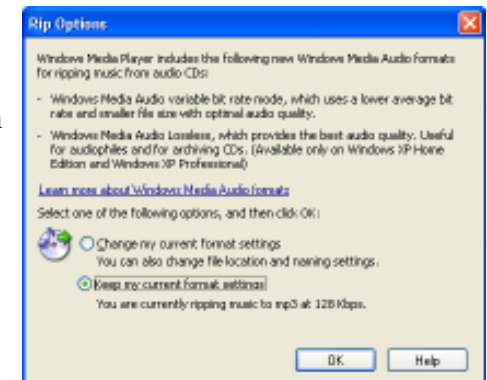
Rip Options

Windows Media Player includes the following new Windows Media Audio formats for ripping music from audio CDs:

- Windows Media Audio variable bit rate mode, which uses a lower average bit rate and smaller file size with optimal audio quality.

- Windows Media Audio Lossless, which provides the best audio quality. Useful for audiophiles and for archiving CDs. (Available only on Windows XP Home Edition and Windows XP Professional)

Learn more about Windows Media Audio formats

Select one of the following options, and then click OK:

Change my current format settings
You can also change file location and naming settings.

Keep my current format settings
You are currently ripping music to mp3 at 128 Kbps.

OK Help